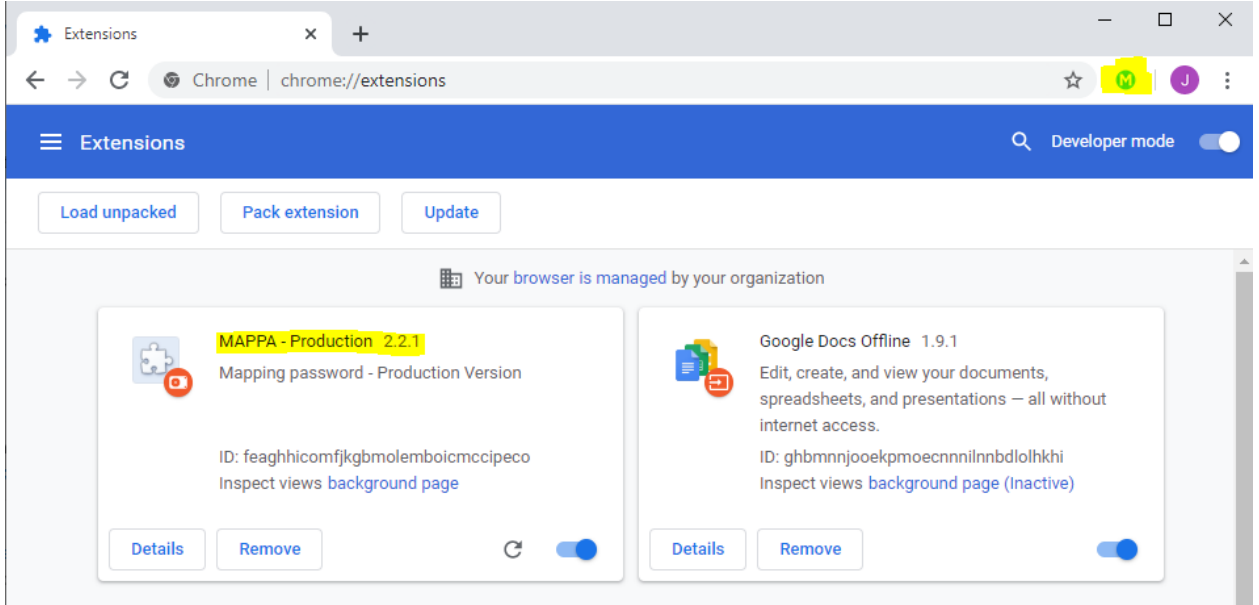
Extensions

Chrome | chrome://extensions

M J

Extensions

Developer mode

Load unpacked

Pack extension

Update

Your browser is managed by your organization

MAPPA - Production 2.2.1

Mapping password - Production Version

ID: feaghhicomfjkgbmolemboicmccipeco

Inspect views background page

Details

Remove

Google Docs Offline 1.9.1

Edit, create, and view your documents, spreadsheets, and presentations — all without internet access.

ID: ghbmnnjooekpmoecnnnilnnbdlolhkhi

Inspect views background page (Inactive)

Details

Remove